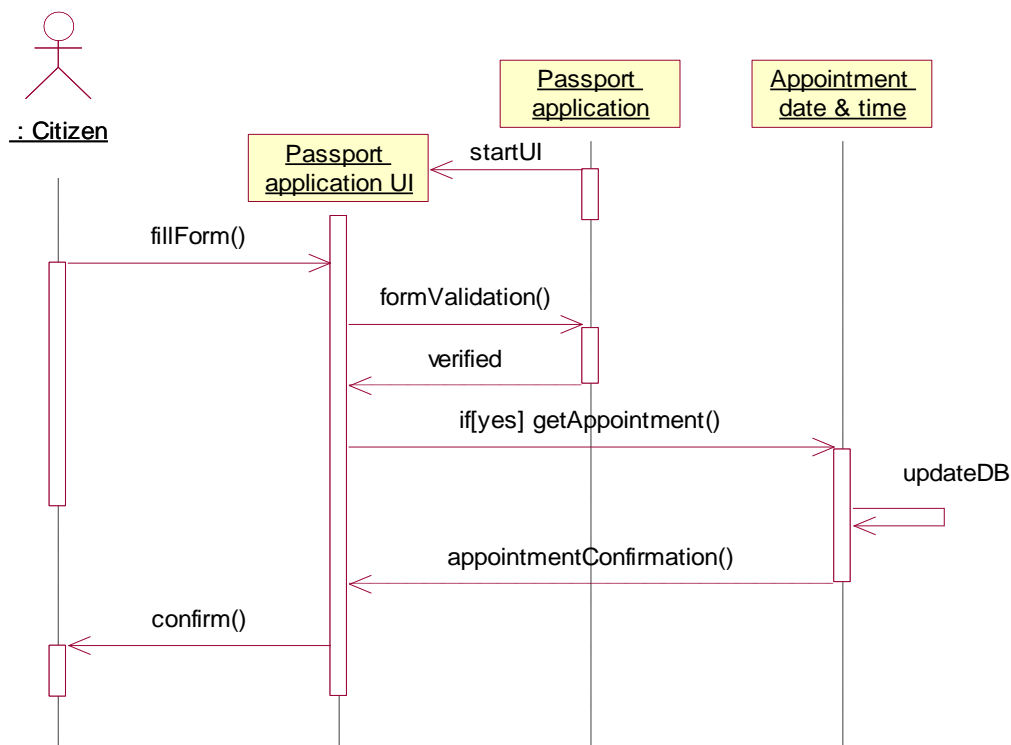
: Citizen

Passport application

Appointment date & time

Passport application UI

startUI

fillForm()

formValidation()

verified

if[yes] getAppointment()

updateDB

appointmentConfirmation()

confirm()